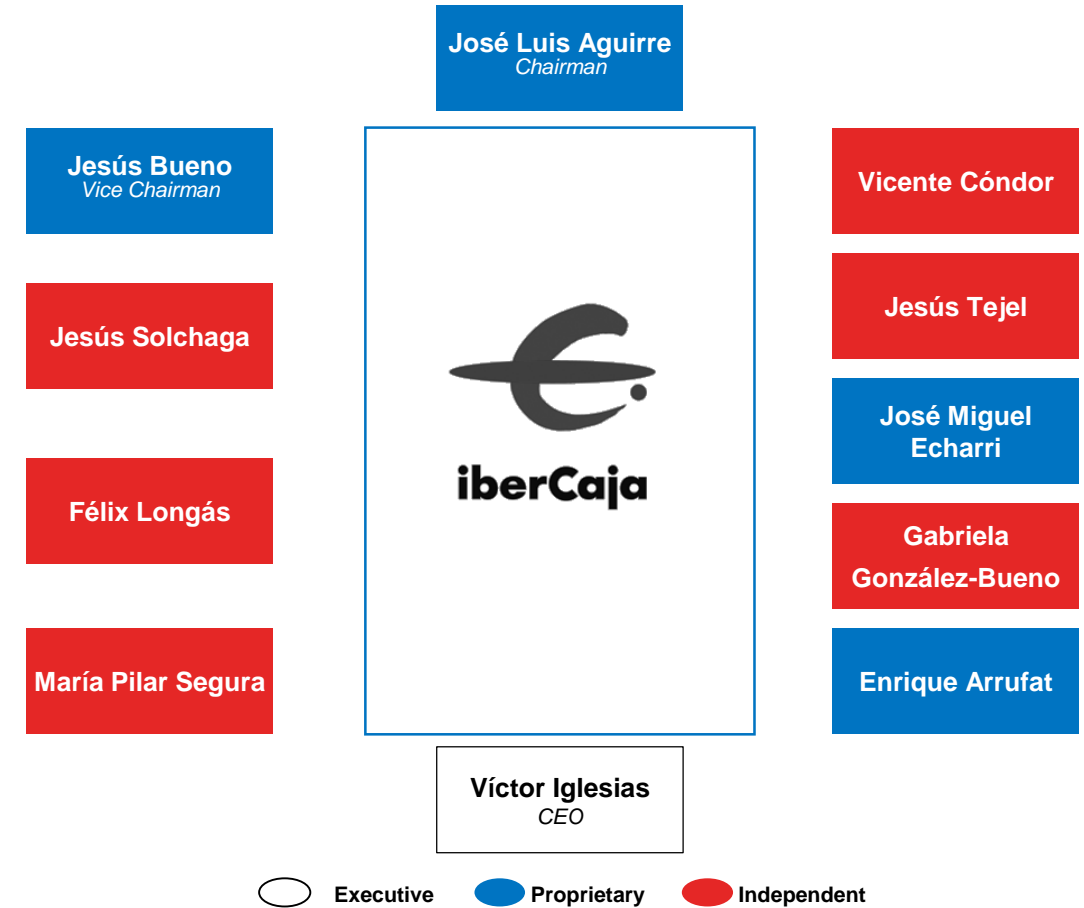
José Luis Aguirre
Chairman

Jesús Bueno
Vice Chairman

Jesús Solchaga

Félix Longás

María Pilar Segura

ibercaja

Vicente Cóndor

Jesús Tejel

José Miguel Echarri

Gabriela González-Bueno

Enrique Arrufat

Víctor Iglesias
CEO

Executive Proprietary Independent